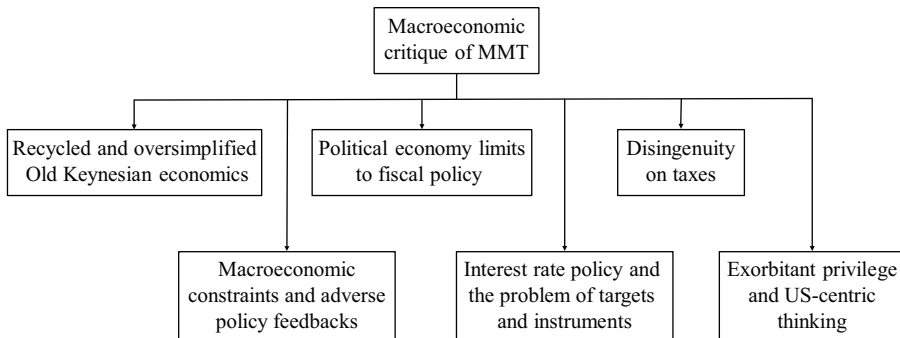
Macroeconomic critique of MMT

Recycled and oversimplified Old Keynesian economics

Political economy limits to fiscal policy

Disingenuity on taxes

Macroeconomic constraints and adverse policy feedbacks

Interest rate policy and the problem of targets and instruments

Exorbitant privilege and US-centric thinking